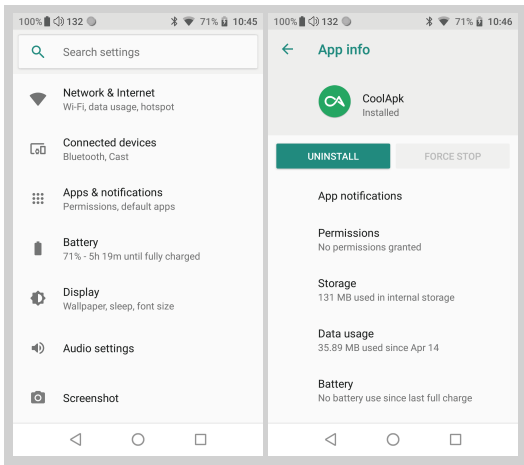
100% 132 71% 10:45

Search settings

Network & Internet
Wi-Fi, data usage, hotspot

Connected devices
Bluetooth, Cast

Apps & notifications
Permissions, default apps

Battery
71% - 5h 19m until fully charged

Display
Wallpaper, sleep, font size

Audio settings

Screenshot

100% 132 71% 10:46

App info

CoolApk
Installed

UNINSTALL

FORCE STOP

App notifications

Permissions
No permissions granted

Storage
131 MB used in internal storage

Data usage
35.89 MB used since Apr 14

Battery
No battery use since last full charge